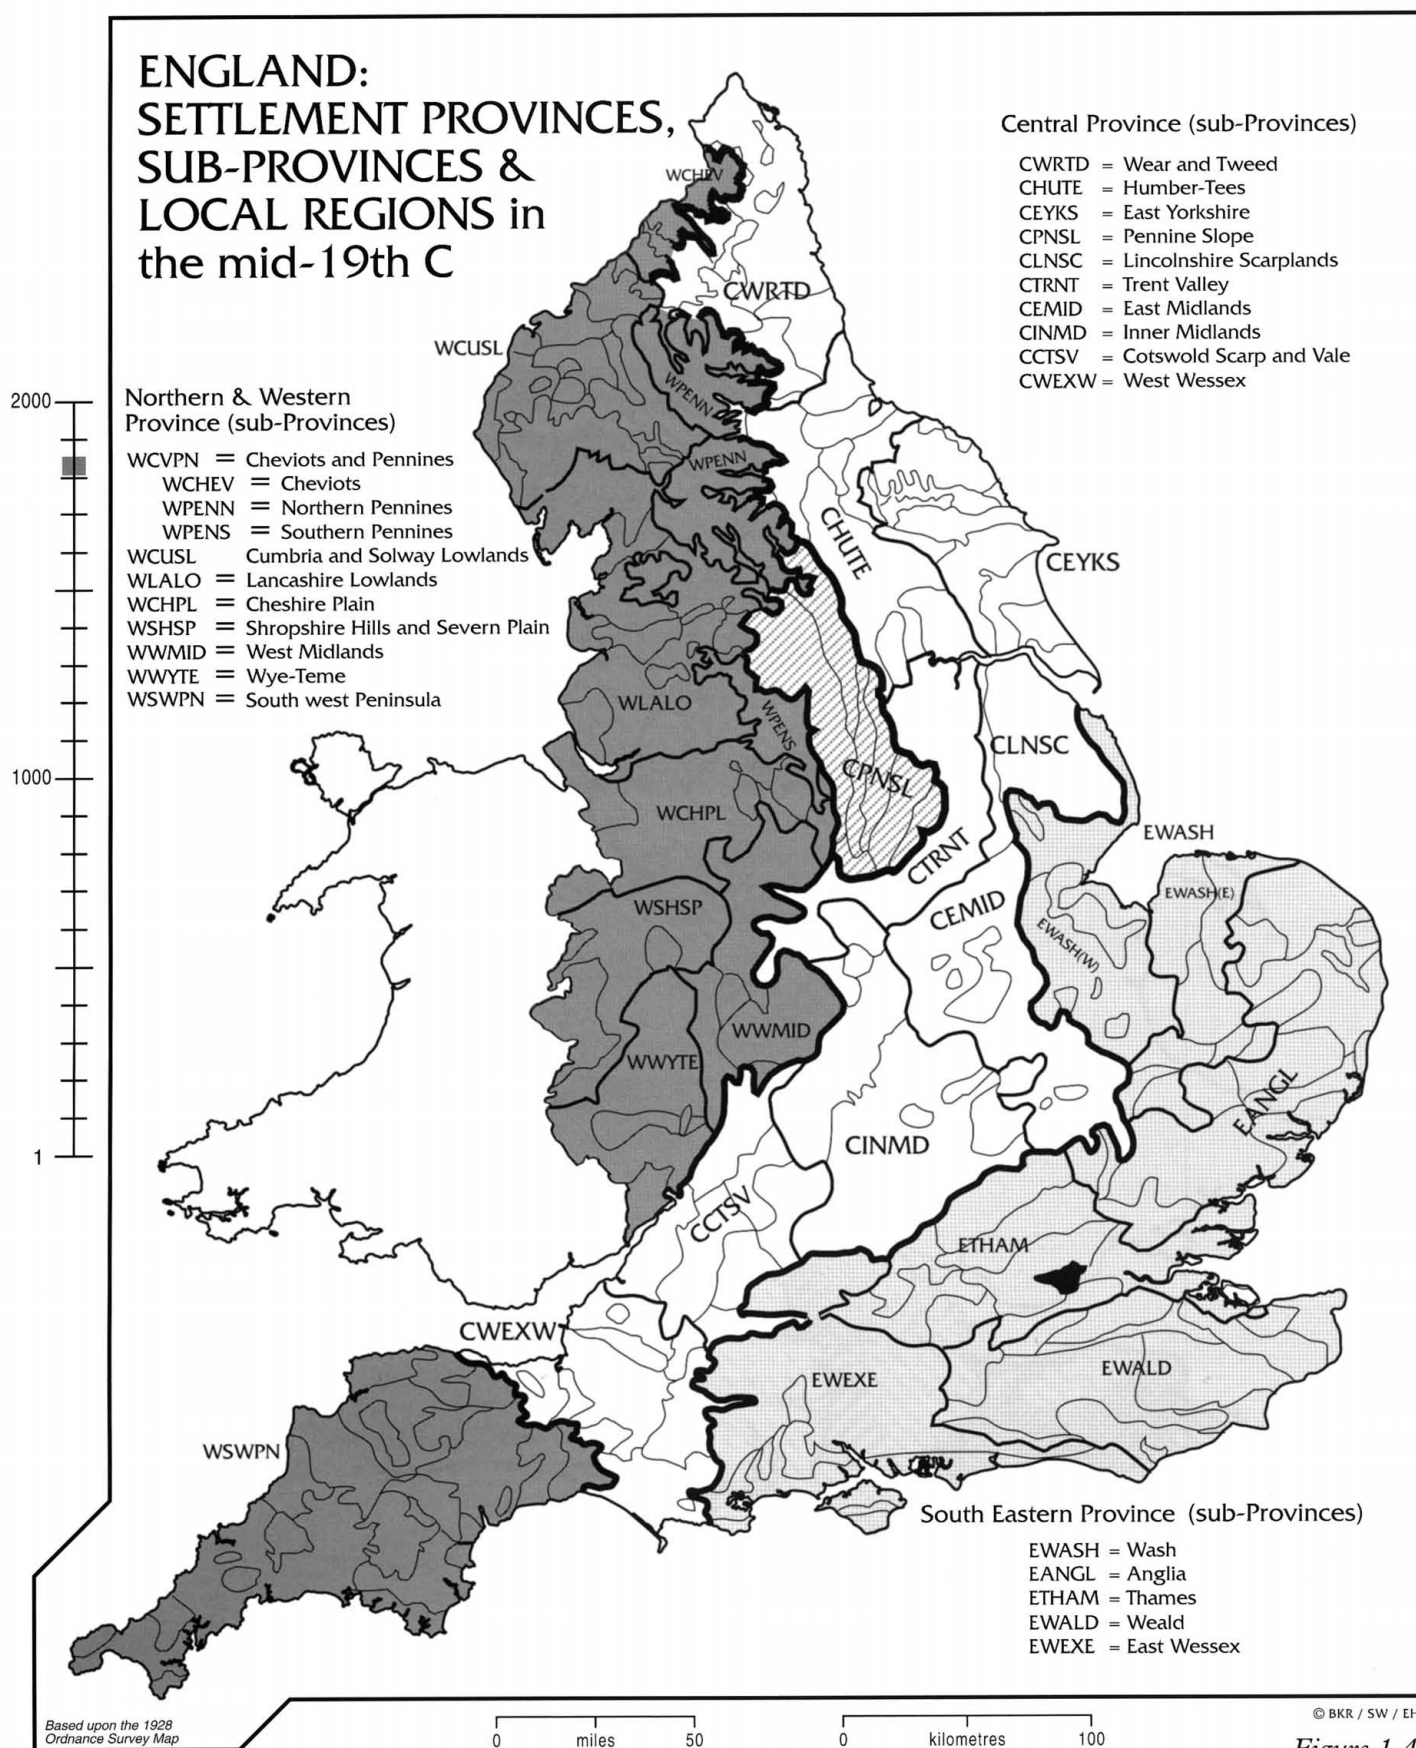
ENGLAND:
SETTLEMENT PROVINCES,
SUB-PROVINCES &
LOCAL REGIONS in
the mid-19th C

Central Province (sub-Provinces)

CWRTD = Wear and Tweed
CHUTE = Humber-Tees
CEYKS = East Yorkshire
CPNSL = Pennine Slope
CLNSC = Lincolnshire Scarplands
CTRNT = Trent Valley
CEMID = East Midlands
CINMD = Inner Midlands
CCTSV = Cotswold Scarp and Vale
CWEXW = West Wessex

Northern & Western Province (sub-Provinces)

WCVPN = Cheviots and Pennines
WCHEV = Cheviots
WPENN = Northern Pennines
WPENS = Southern Pennines
WCUSL Cumbria and Solway Lowlands
WLALO = Lancashire Lowlands
WCHPL = Cheshire Plain
WSHSP = Shropshire Hills and Severn Plain
WWMID = West Midlands
WWYTE = Wye-Teme
WSWPN = South west Peninsula

2000
1000
1

WCHEV
CWRTD
WCUSL
WPENN
WPENN
CHUTE
CEYKS
WLALO
WPENS
CPNSL
CLNSC
WCHPL
CTRNT
EWASH
EWASH(E)
CEMID
EWASH(W)
WSHSP
WWMID
WWYTE
EANGL
CINMD
CCTSV
ETHAM
CWEXW
EWEXE
EWALD
WSWPN

South Eastern Province (sub-Provinces)

EWASH = Wash
EANGL = Anglia
ETHAM = Thames
EWALD = Weald
EWEXE = East Wessex

Based upon the 1928 Ordnance Survey Map

0 miles 50

0 kilometres 100

© BKR / SW / EH

Figure 1.4